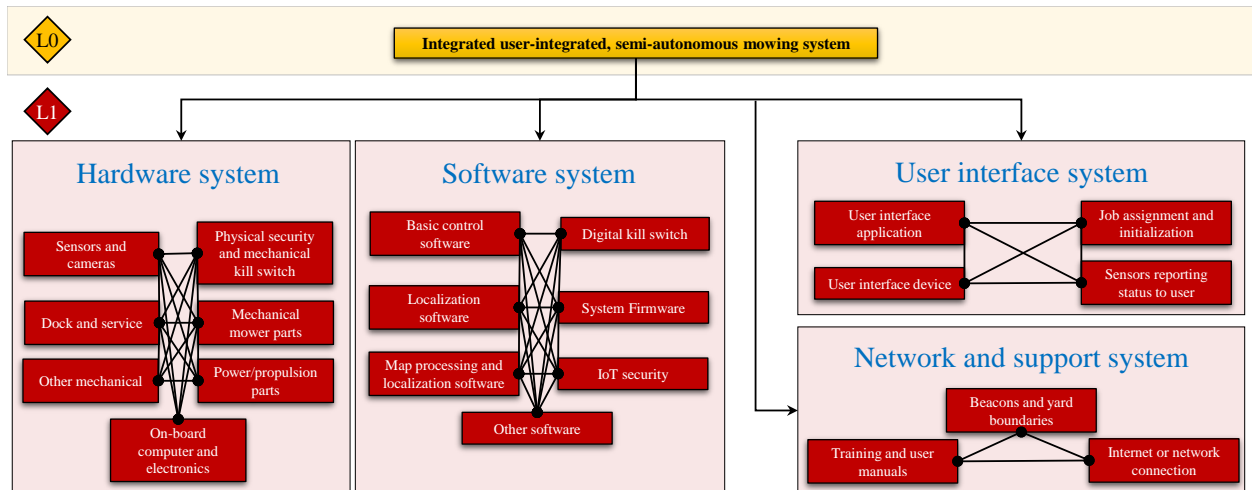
L0

Integrated user-integrated, semi-autonomous mowing system

L1

Hardware system

Sensors and cameras

Physical security and mechanical kill switch

Dock and service

Mechanical mower parts

Other mechanical

Power/propulsion parts

On-board computer and electronics

Software system

Basic control software

Digital kill switch

Localization software

System Firmware

Map processing and localization software

IoT security

Other software

User interface system

User interface application

Job assignment and initialization

User interface device

Sensors reporting status to user

Network and support system

Beacons and yard boundaries

Training and user manuals

Internet or network connection